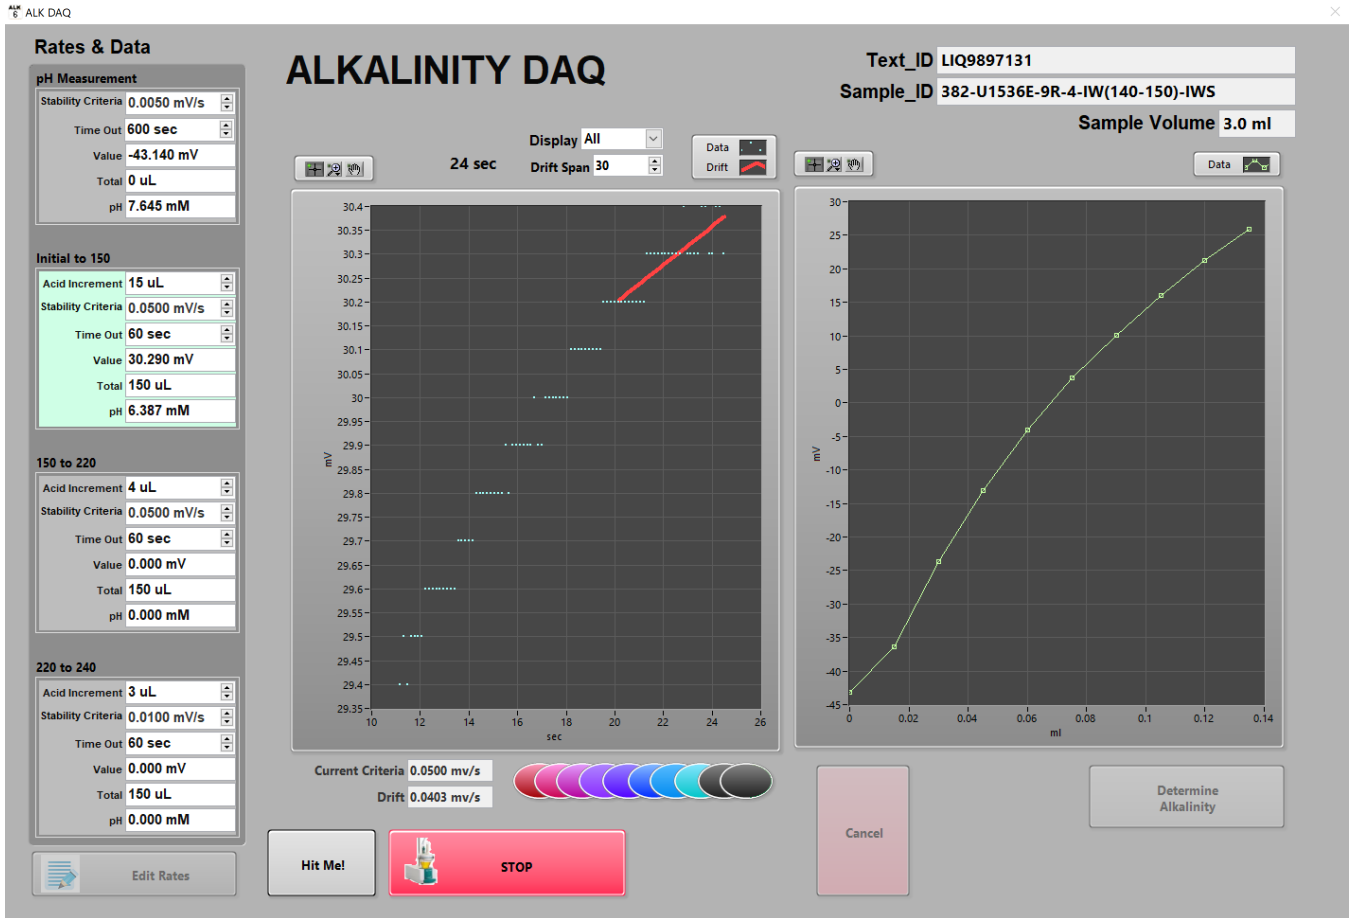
ALK DAQ

Rates & Data

pH Measurement
Stability Criteria 0.0050 mV/s
Time Out 600 sec
Value -43.140 mV
Total 0 uL
pH 7.645 mM

Initial to 150
Acid Increment 15 uL
Stability Criteria 0.0500 mV/s
Time Out 60 sec
Value 30.290 mV
Total 150 uL
pH 6.387 mM

150 to 220
Acid Increment 4 uL
Stability Criteria 0.0500 mV/s
Time Out 60 sec
Value 0.000 mV
Total 150 uL
pH 0.000 mM

220 to 240
Acid Increment 3 uL
Stability Criteria 0.0100 mV/s
Time Out 60 sec
Value 0.000 mV
Total 150 uL
pH 0.000 mM

Edit Rates

ALKALINITY DAQ

24 sec

Display All
Drift Span 30
Data
Drift

30.4 30.35 30.3 30.25 30.2 30.15 30.1 30.05 30 29.95 29.9 29.85 29.8 29.75 29.7 29.65 29.6 29.55 29.5 29.45 29.4 29.35
mV
10 12 14 16 18 20 22 24 26
sec

Current Criteria 0.0500 mv/s
Drift 0.0403 mv/s

Hit Me!

STOP

Text_ID LIQ9897131
Sample_ID 382-U1536E-9R-4-IW(140-150)-IWS
Sample Volume 3.0 ml

Data

30 25 20 15 10 5 0 -5 -10 -15 -20 -25 -30 -35 -40 -45
mV
0 0.02 0.04 0.06 0.08 0.1 0.12 0.14
ml

Cancel

Determine Alkalinity